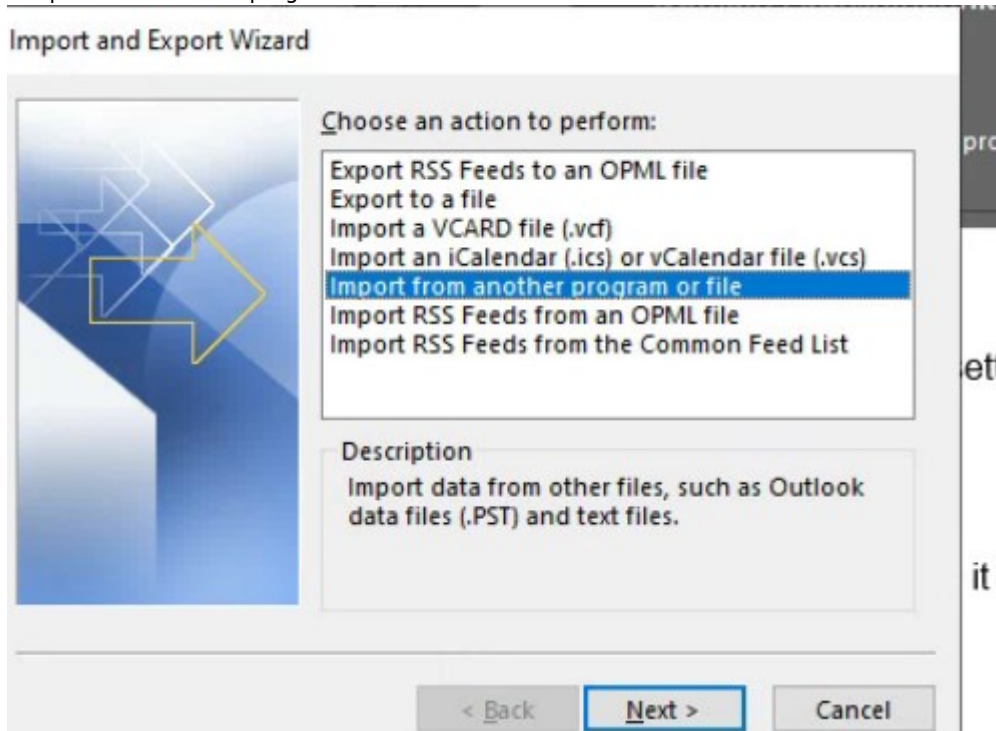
Import and Export Wizard

Choose an action to perform:

Export RSS Feeds to an OPML file
Export to a file
Import a VCARD file (.vcf)
Import an iCalendar (.ics) or vCalendar file (.vcs)
Import from another program or file
Import RSS Feeds from an OPML file
Import RSS Feeds from the Common Feed List

Description
Import data from other files, such as Outlook data files (.PST) and text files.

< Back
Next >
Cancel

pro
et
it